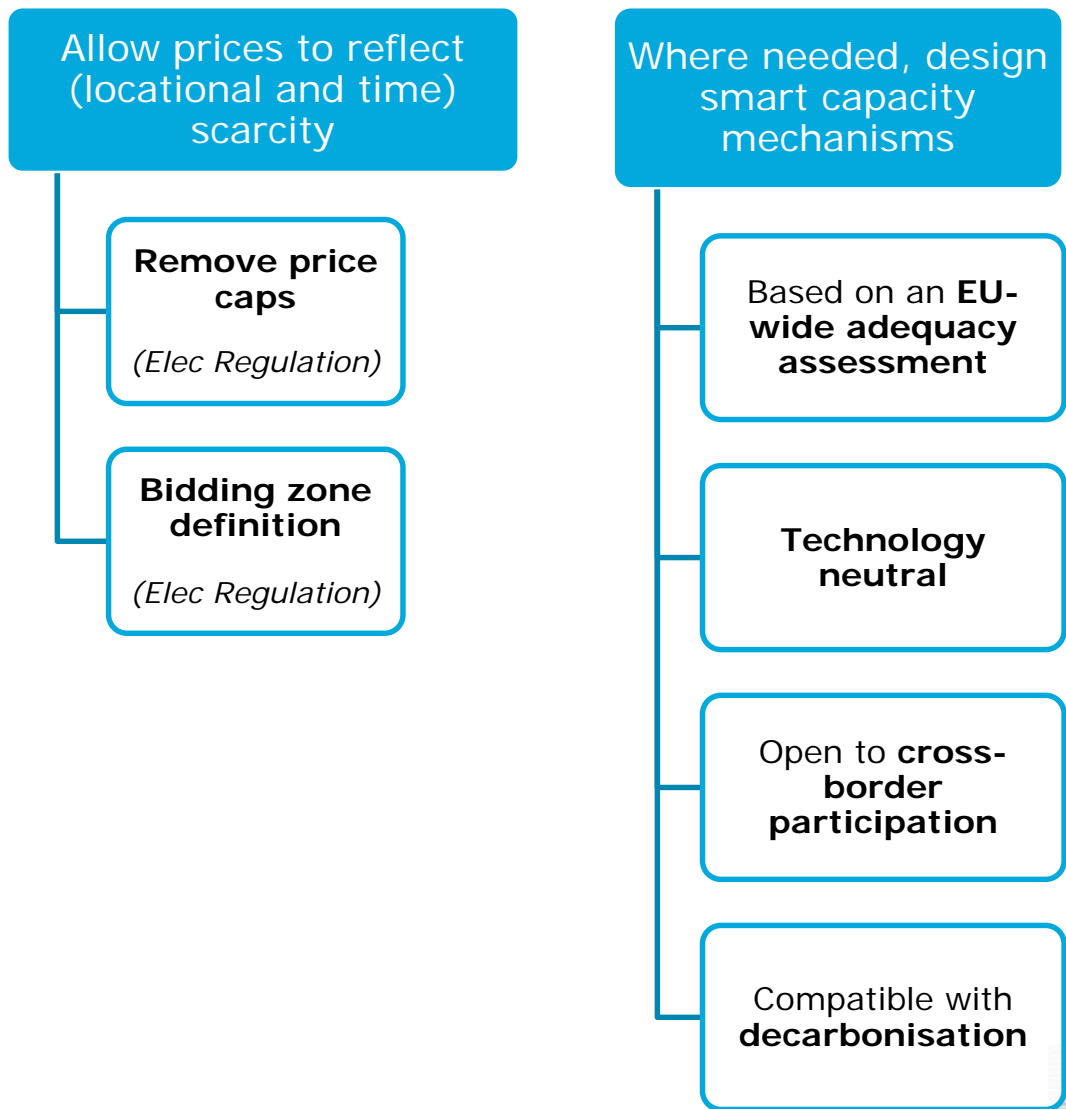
Allow prices to reflect (locational and time) scarcity

Remove price caps

(Elec Regulation)

Bidding zone definition

(Elec Regulation)

Where needed, design smart capacity mechanisms

Based on an EU-wide adequacy assessment

Technology neutral

Open to cross-border participation

Compatible with decarbonisation